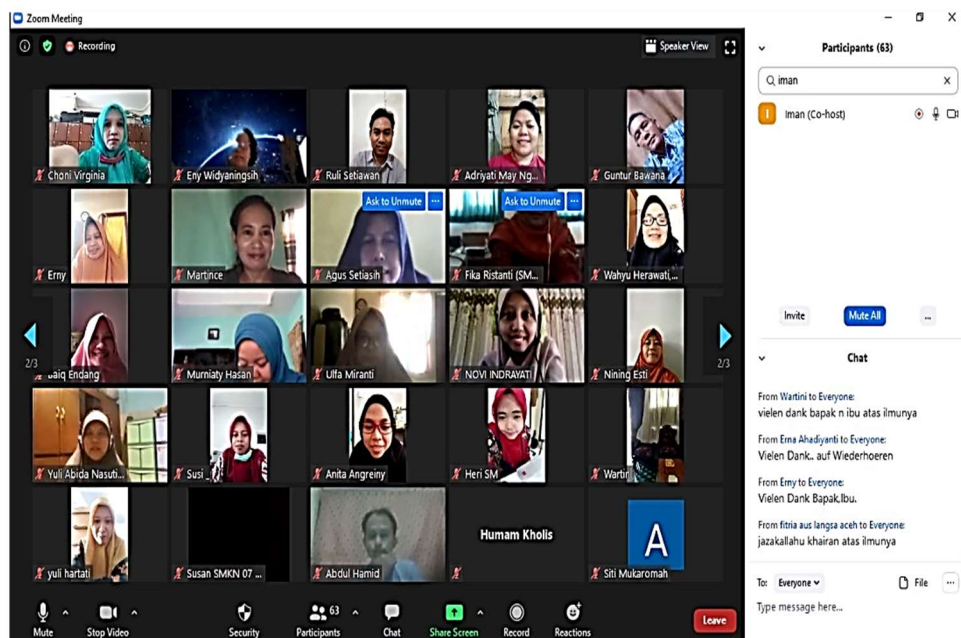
Zoom Meeting

Recording

Speaker View

Choni Virginia
Eny Widyaningsih
Ruli Setiawan
Adriyati May Ng...
Guntur Bawana
Erny
Martince
Ask to Unmute
Agus Setiasih
Ask to Unmute
Fika Ristanti (SM...
Wahyu Herawati,...
2/3
Baiq Endang
Murniaty Hasan
Ulfa Miranti
NOVI INDRAYATI
Nining Esti
2/3
Yuli Abida Nasuti...
Susi _
Anita Angreiny
Heri SM
Wartin
yuli hartati
Susan SMKN 07 ...
Abdul Hamid
Humam Kholis
A
Siti Mukaromah

Mute
Stop Video
Security
63
Participants
Chat
Share Screen
Record
Reactions
Leave

Participants (63)

iman

Iman (Co-host)

Invite
Mute All
...

Chat

From Wartini to Everyone:
vielen dank bapak n ibu atas ilmunya

From Erna Ahadiyanti to Everyone:
Vielen Dank.. auf Wiederhoeren

From Erny to Everyone:
Vielen Dank Bapak,Ibu.

From fitria aus langsa aceh to Everyone:
jazakallahu khairan atas ilmunya

To: Everyone
File
...
Type message here...